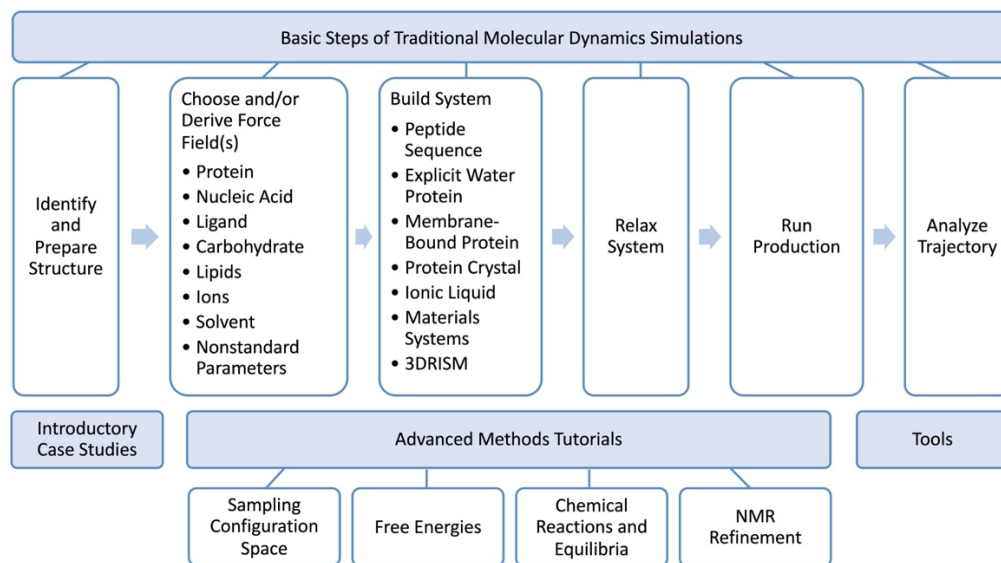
Basic Steps of Traditional Molecular Dynamics Simulations

Identify and Prepare Structure

Choose and/or Derive Force Field(s)
• Protein
• Nucleic Acid
• Ligand
• Carbohydrate
• Lipids
• Ions
• Solvent
• Nonstandard Parameters

Build System
• Peptide Sequence
• Explicit Water Protein
• Membrane-Bound Protein
• Protein Crystal
• Ionic Liquid
• Materials Systems
• 3DRISM

Relax System

Run Production

Analyze Trajectory

Introductory Case Studies

Advanced Methods Tutorials

Tools

Sampling Configuration Space

Free Energies

Chemical Reactions and Equilibria

NMR Refinement